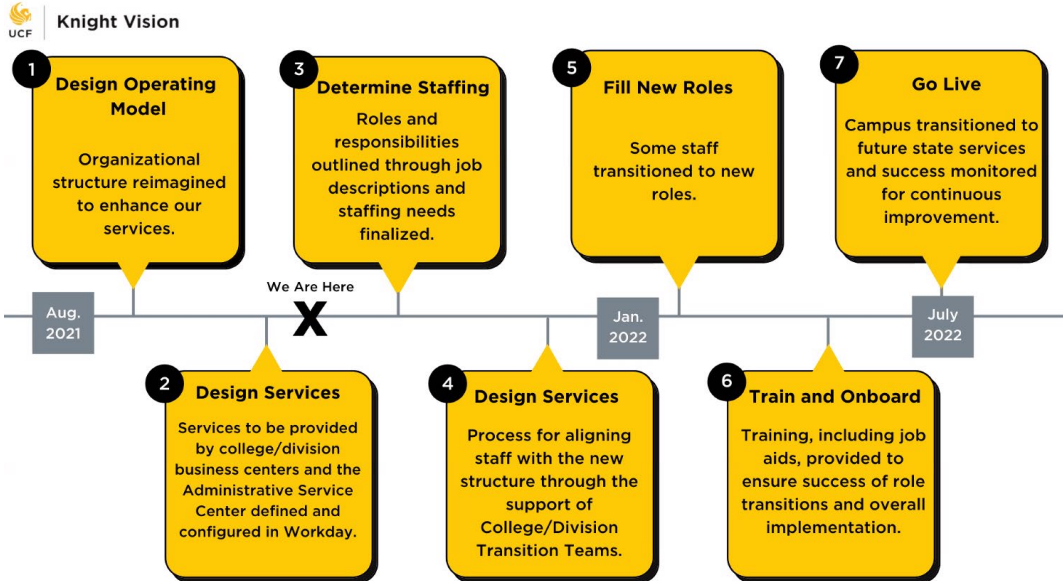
UCF Knight Vision

1 Design Operating Model

Organizational structure reimagined to enhance our services.

3 Determine Staffing

Roles and responsibilities outlined through job descriptions and staffing needs finalized.

5 Fill New Roles

Some staff transitioned to new roles.

7 Go Live

Campus transitioned to future state services and success monitored for continuous improvement.

Aug. 2021

We Are Here

X

Jan. 2022

July 2022

2 Design Services

Services to be provided by college/division business centers and the Administrative Service Center defined and configured in Workday.

4 Design Services

Process for aligning staff with the new structure through the support of College/Division Transition Teams.

6 Train and Onboard

Training, including job aids, provided to ensure success of role transitions and overall implementation.